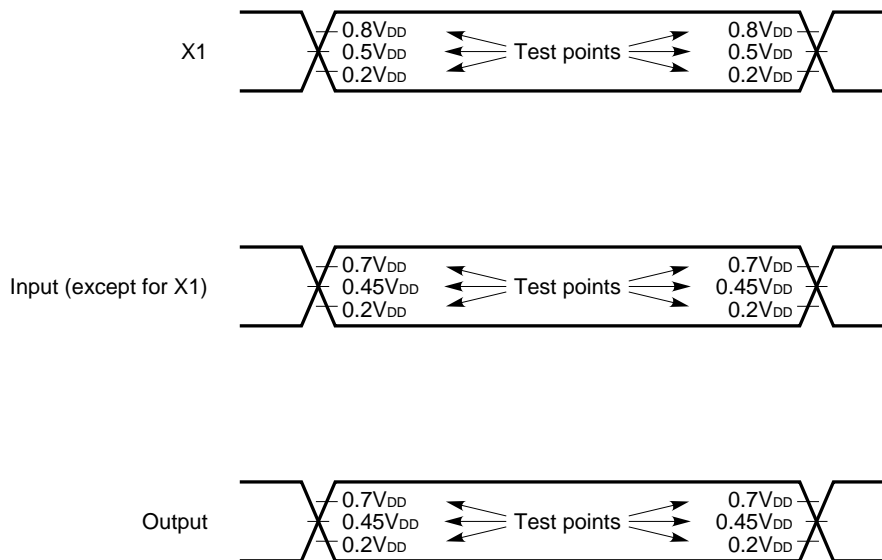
X1

$0.8V_{DD}$
$0.5V_{DD}$
$0.2V_{DD}$
Test points
$0.8V_{DD}$
$0.5V_{DD}$
$0.2V_{DD}$

Input (except for X1)

$0.7V_{DD}$
$0.45V_{DD}$
$0.2V_{DD}$
Test points
$0.7V_{DD}$
$0.45V_{DD}$
$0.2V_{DD}$

Output

$0.7V_{DD}$
$0.45V_{DD}$
$0.2V_{DD}$
Test points
$0.7V_{DD}$
$0.45V_{DD}$
$0.2V_{DD}$